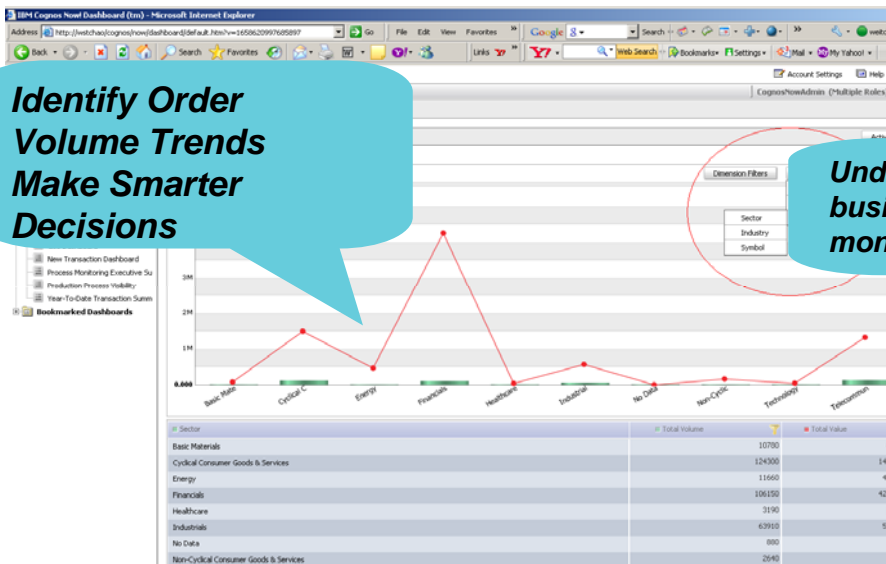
IBM Cognos Now! Dashboard (tm) - Microsoft Internet Explorer

Address http://wstchao/cognos/now/dashboard/default.htm?v=1658620997685897 Go File Edit View Favorites Google Search

Back Search Favorites Links Web Search Bookmarks Settings Mail My Yahoo!

Account Settings Help

CognosNowAdmin (Multiple Roles

Identify Order Volume Trends Make Smarter Decisions

Und busi mon

Dimension Filters

Sector
Industry
Symbol

New Transaction Dashboard
Process Monitoring Executive Su
Production Process Visibility
Year-To-Date Transaction Summ
Bookmarked Dashboards

3M
2M
1M
0.000

Basic Mate Cyclical C Energy Financials Healthcare Industrial No Data Non-Cyclic Technology Telecommun

| Sector | Total Volume | Total Value |
|---|---|---|
| Basic Materials | 10780 | |
| Cyclical Consumer Goods & Services | 124300 | 14 |
| Energy | 11660 | 4 |
| Financials | 106150 | 42 |
| Healthcare | 3190 | |
| Industrials | 63910 | 5 |
| No Data | 880 | |
| Non-Cyclical Consumer Goods & Services | 2640 | |